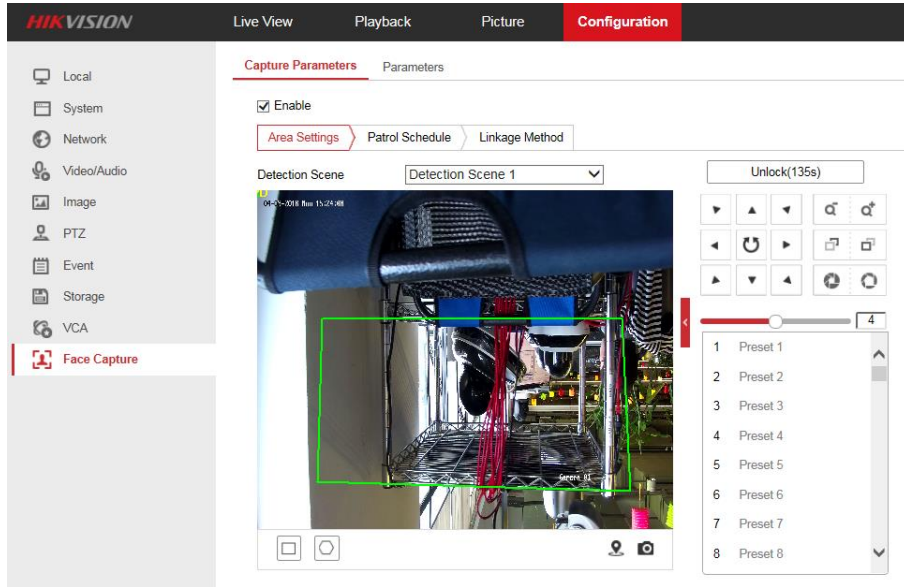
HIKVISION
Live View
Playback
Picture
Configuration

Local
System
Network
Video/Audio
Image
PTZ
Event
Storage
VCA
Face Capture

Capture Parameters
Parameters

Enable

Area Settings
Patrol Schedule
Linkage Method

Detection Scene
Detection Scene 1

Unlock(135s)

04-03-2018 Mon 15:24:08

Camera 01

4

| 1 | Preset 1 |
|---|---|
| 2 | Preset 2 |
| 3 | Preset 3 |
| 4 | Preset 4 |
| 5 | Preset 5 |
| 6 | Preset 6 |
| 7 | Preset 7 |
| 8 | Preset 8 |